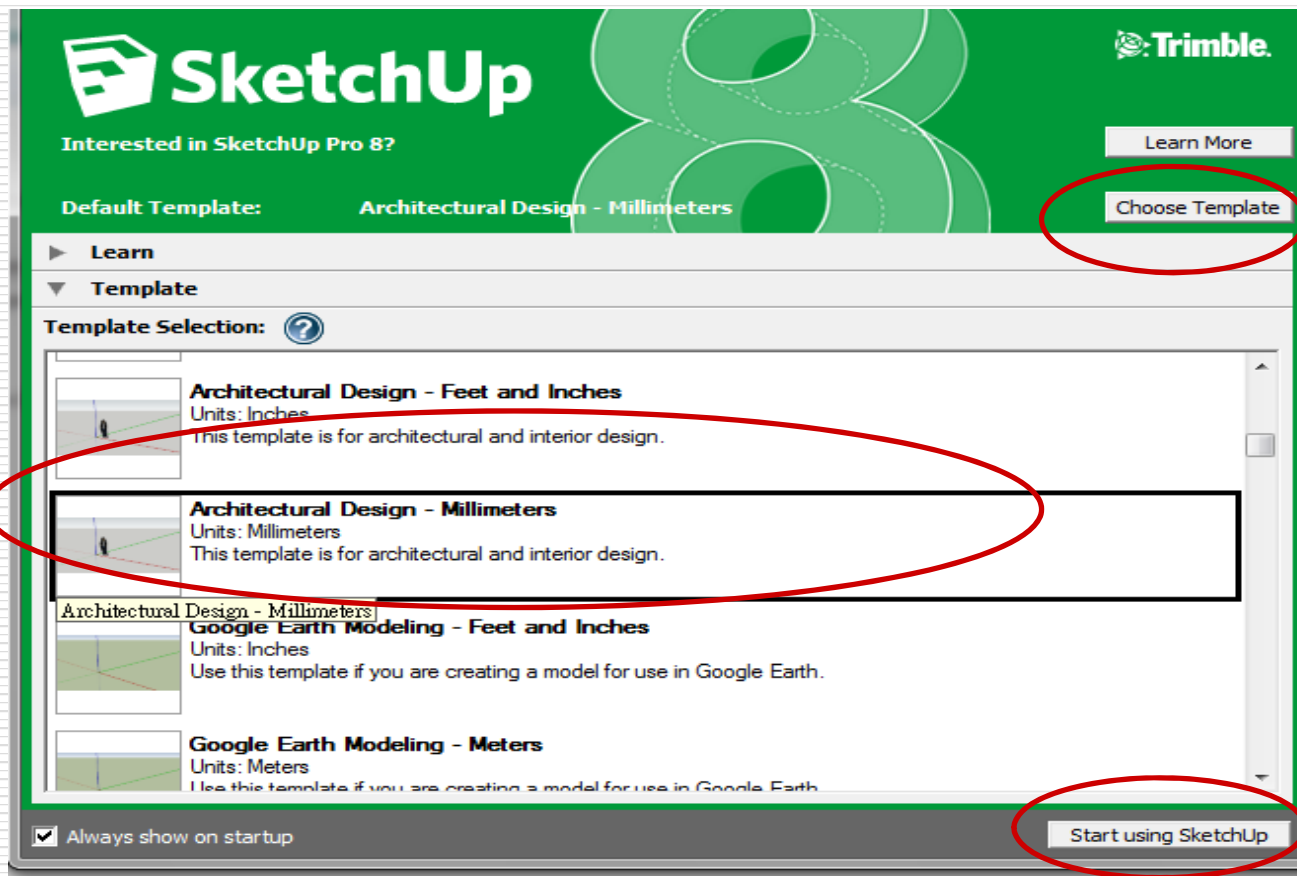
SketchUp

Trimble.

Interested in SketchUp Pro 8?

Learn More

Default Template: Architectural Design - Millimeters

Choose Template

Learn

Template

Template Selection:

Architectural Design - Feet and Inches
Units: Inches
This template is for architectural and interior design.

Architectural Design - Millimeters
Units: Millimeters
This template is for architectural and interior design.

Architectural Design - Millimeters

Google Earth Modeling - Feet and Inches
Units: Inches
Use this template if you are creating a model for use in Google Earth.

Google Earth Modeling - Meters
Units: Meters
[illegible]

Always show on startup

Start using SketchUp